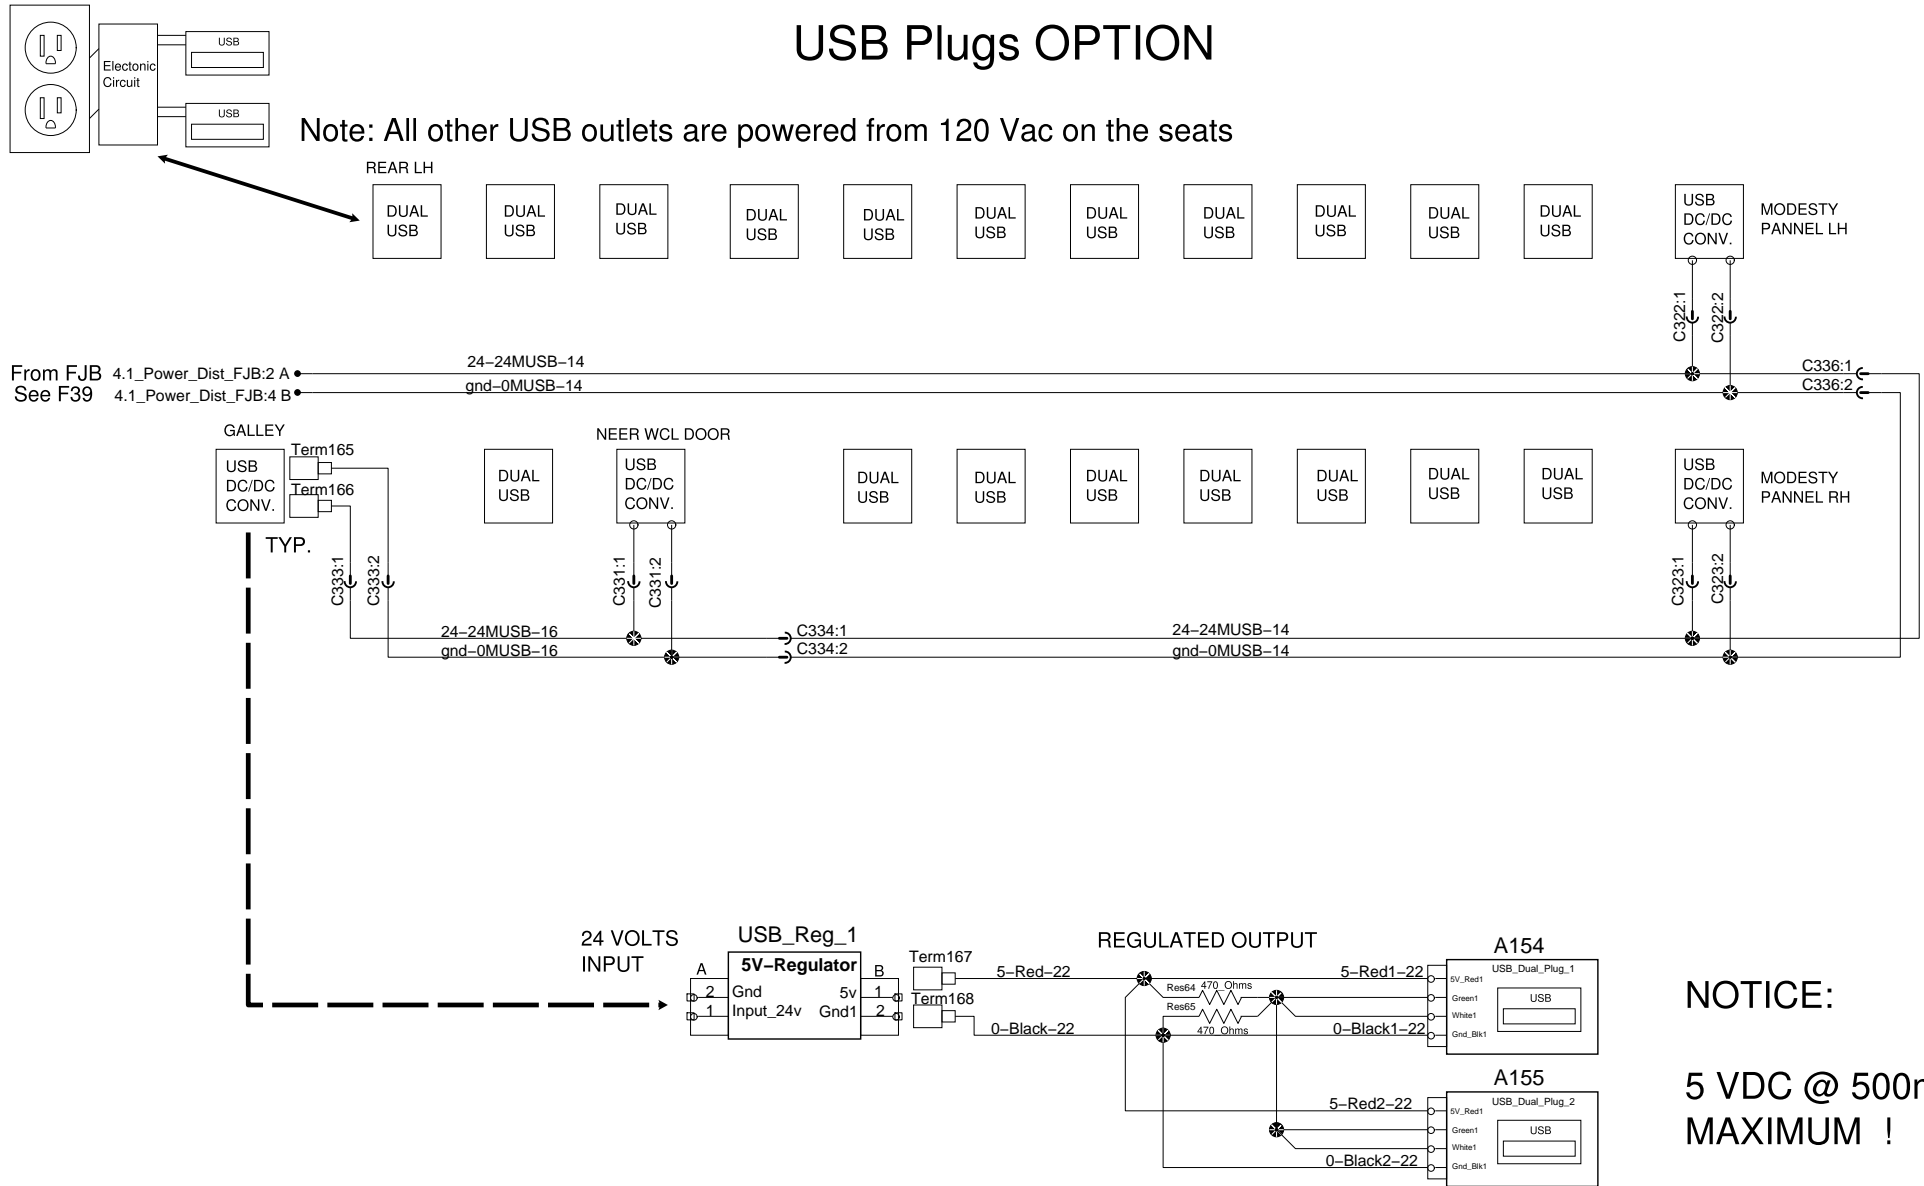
Electonic Circuit

USB

USB

USB Plugs OPTION

Note: All other USB outlets are powered from 120 Vac on the seats

REAR LH

DUAL USB

DUAL USB

DUAL USB

DUAL USB

DUAL USB

DUAL USB

DUAL USB

DUAL USB

DUAL USB

DUAL USB

DUAL USB

USB DC/DC CONV.

MODESTY PANNEL LH

C322:1

C322:2

From FJB 4.1_Power_Dist_FJB:2 A

See F39 4.1_Power_Dist_FJB:4 B

24–24MUSB–14

gnd–0MUSB–14

C336:1

C336:2

GALLEY

Term165

Term166

USB DC/DC CONV.

TYP.

DUAL USB

NEER WCL DOOR

USB DC/DC CONV.

DUAL USB

DUAL USB

DUAL USB

DUAL USB

DUAL USB

DUAL USB

DUAL USB

USB DC/DC CONV.

MODESTY PANNEL RH

C333:1

C333:2

C331:1

C331:2

C323:1

C323:2

24–24MUSB–16

gnd–0MUSB–16

C334:1

C334:2

24–24MUSB–14

gnd–0MUSB–14

24 VOLTS INPUT

USB_Reg_1

A

5V–Regulator

B

2 Gnd 5v 1

1 Input_24v Gnd1 2

Term167

Term168

5–Red–22

0–Black–22

REGULATED OUTPUT

Res64 470 Ohms

Res65 470 Ohms

5–Red1–22

0–Black1–22

A154

USB_Dual_Plug_1

5V_Red1

Green1

White1

Gnd_Blk1

USB

5–Red2–22

0–Black2–22

A155

USB_Dual_Plug_2

5V_Red1

Green1

White1

Gnd_Blk1

USB

NOTICE:

5 VDC @ 500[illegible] MAXIMUM !